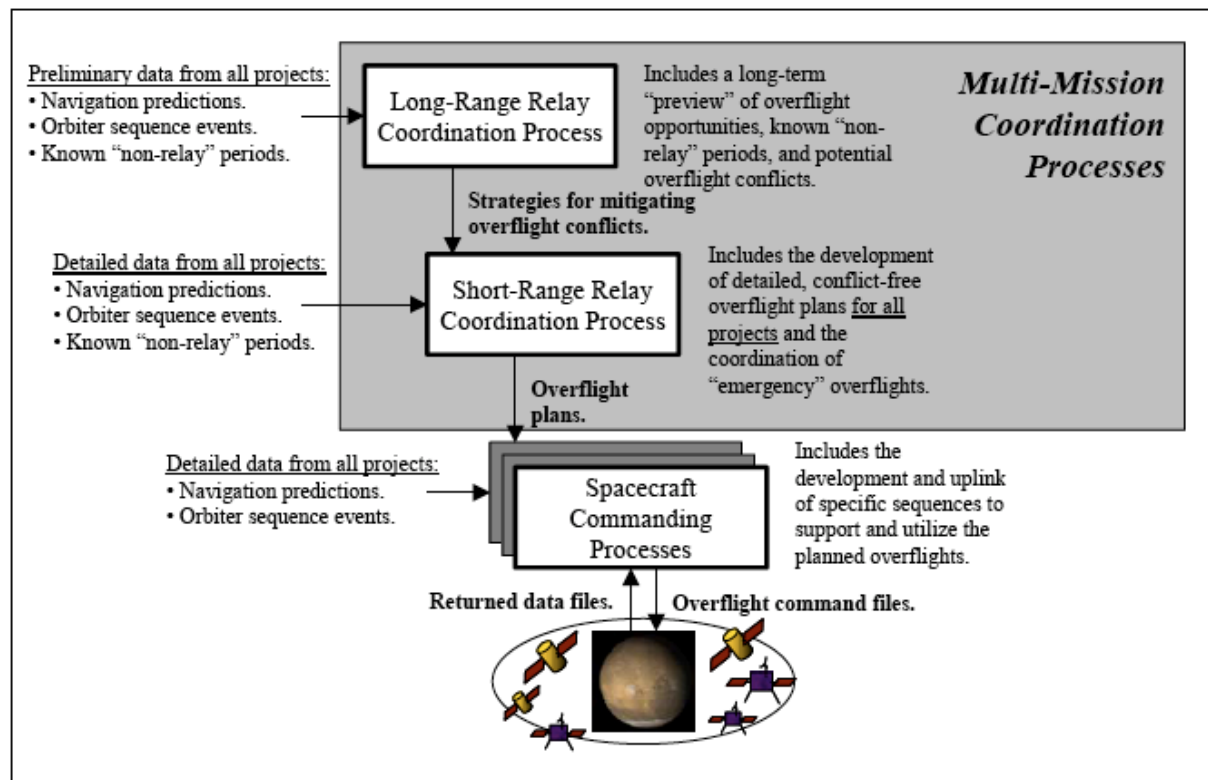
Preliminary data from all projects:
• Navigation predictions.
• Orbiter sequence events.
• Known "non-relay" periods.

Long-Range Relay Coordination Process

Includes a long-term "preview" of overflight opportunities, known "non-relay" periods, and potential overflight conflicts.

Multi-Mission Coordination Processes

Strategies for mitigating overflight conflicts.

Detailed data from all projects:
• Navigation predictions.
• Orbiter sequence events.
• Known "non-relay" periods.

Short-Range Relay Coordination Process

Includes the development of detailed, conflict-free overflight plans for all projects and the coordination of "emergency" overflights.

Overflight plans.

Detailed data from all projects:
• Navigation predictions.
• Orbiter sequence events.

Spacecraft Commanding Processes

Includes the development and uplink of specific sequences to support and utilize the planned overflights.

Returned data files.

Overflight command files.